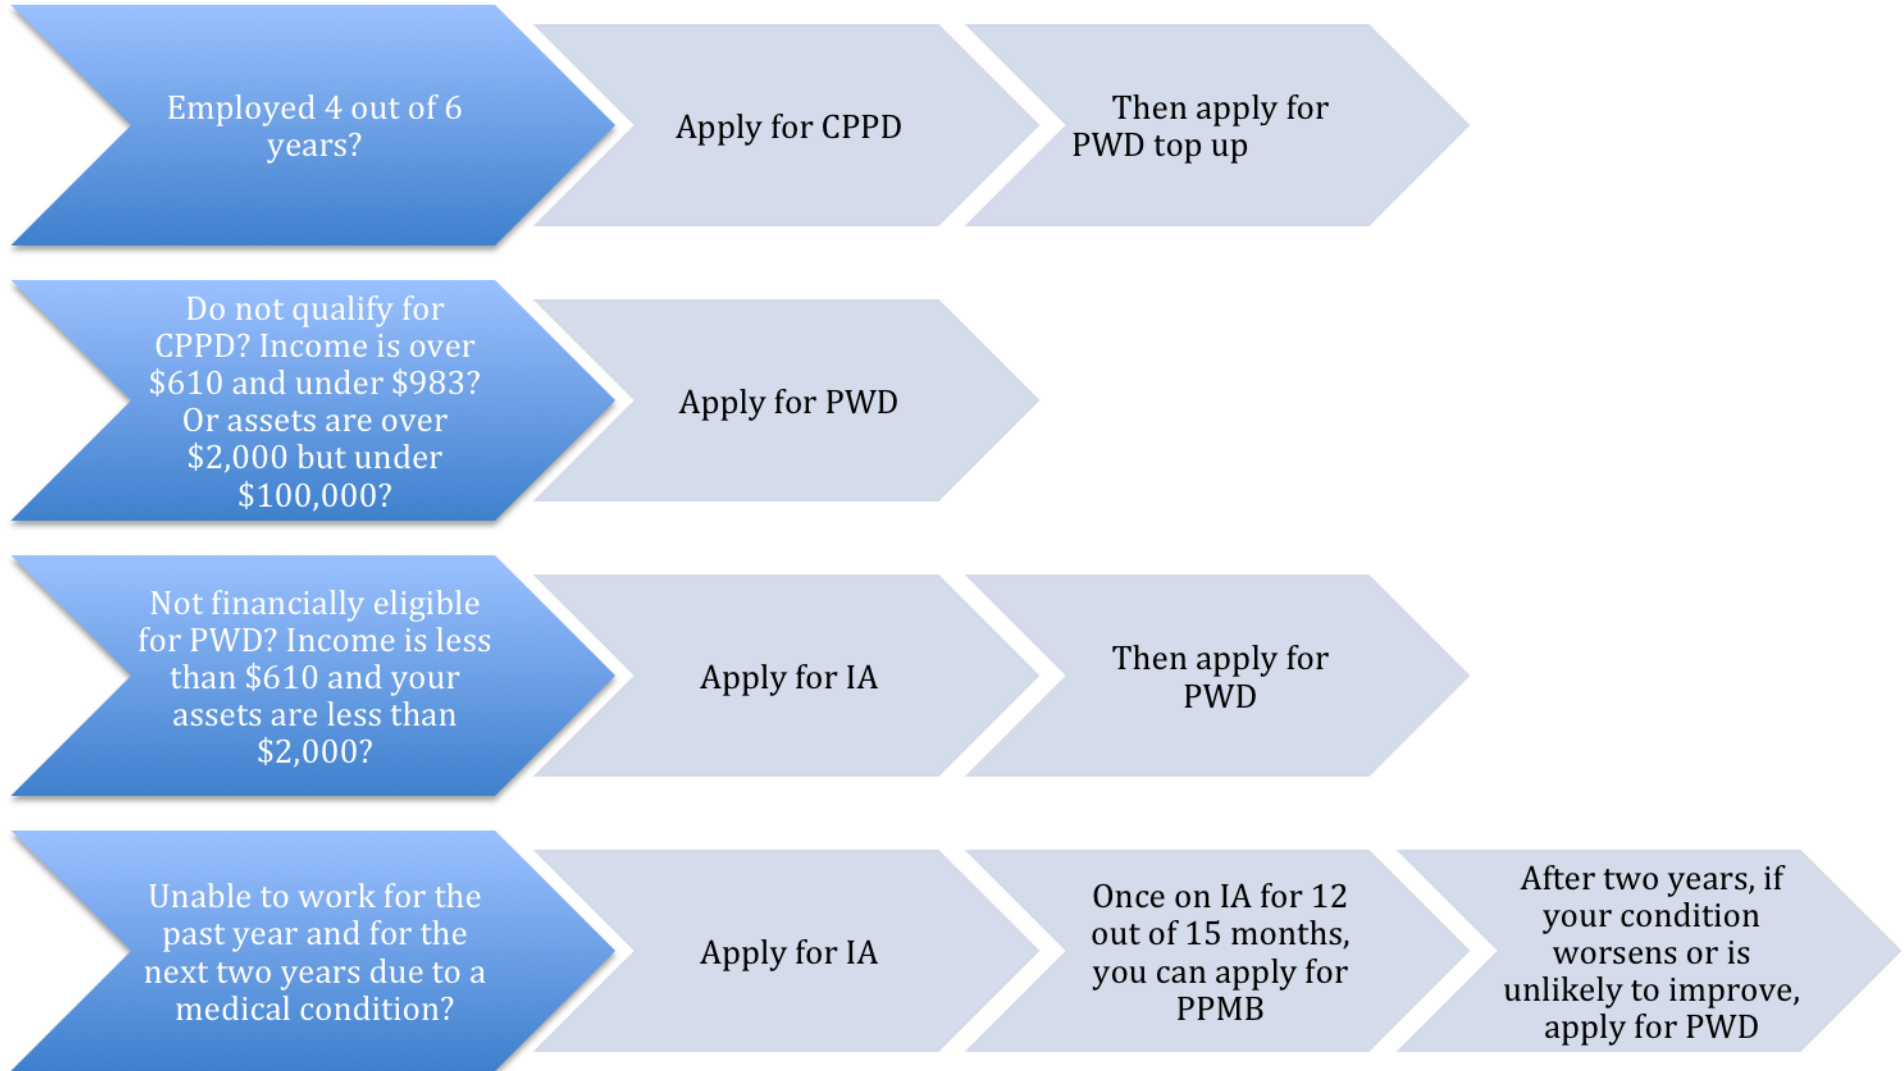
Employed 4 out of 6 years?

Apply for CPPD

Then apply for PWD top up

Do not qualify for CPPD? Income is over \$610 and under \$983? Or assets are over \$2,000 but under \$100,000?

Apply for PWD

Not financially eligible for PWD? Income is less than \$610 and your assets are less than \$2,000?

Apply for IA

Then apply for PWD

Unable to work for the past year and for the next two years due to a medical condition?

Apply for IA

Once on IA for 12 out of 15 months, you can apply for PPMB

After two years, if your condition worsens or is unlikely to improve, apply for PWD